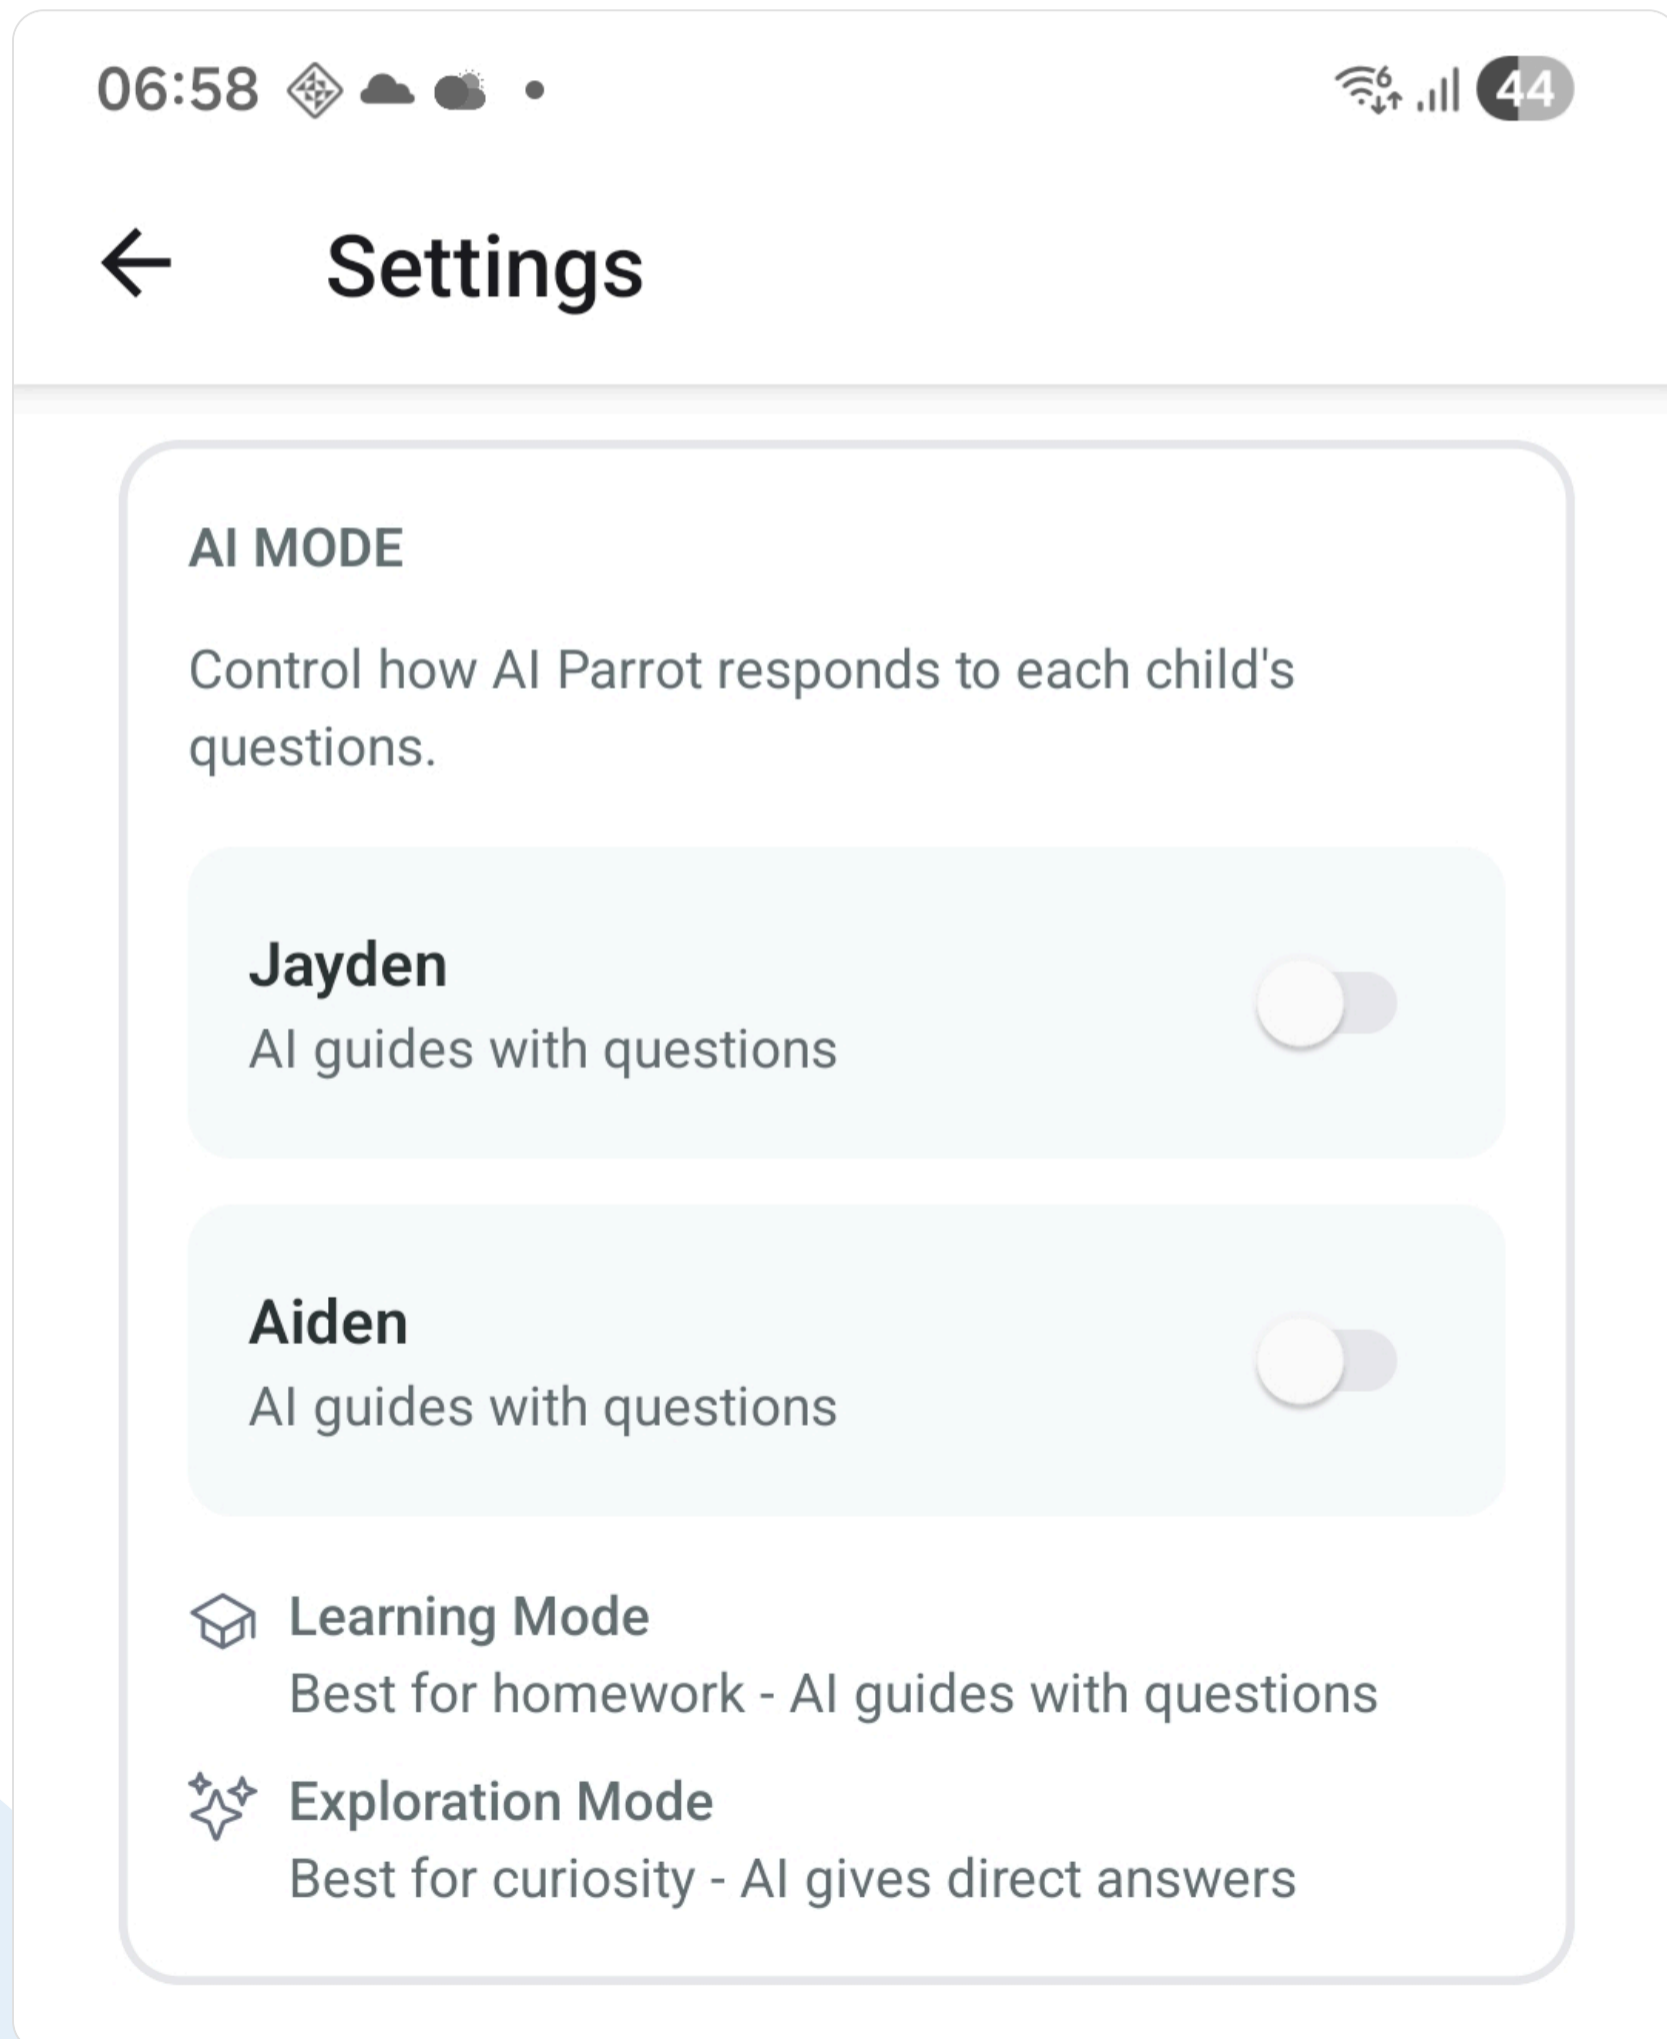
06:58

44

Settings

AI MODE

Control how AI Parrot responds to each child's questions.

Jayden
AI guides with questions

Aiden
AI guides with questions

Learning Mode
Best for homework - AI guides with questions

Exploration Mode
Best for curiosity - AI gives direct answers